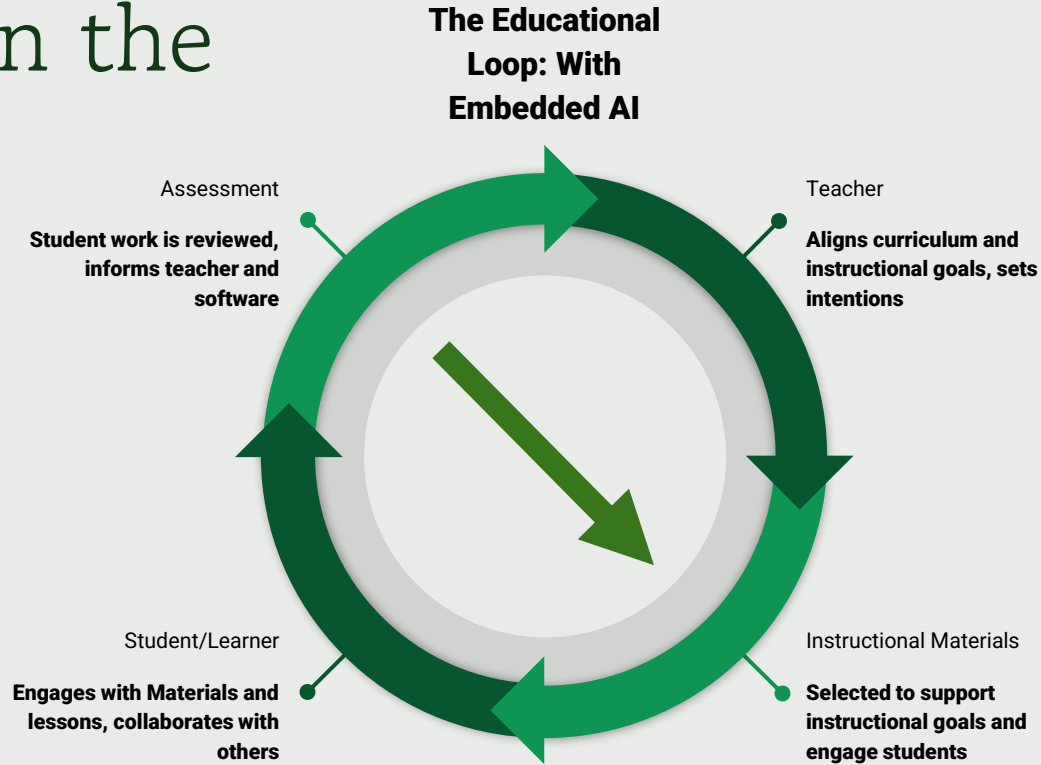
n the

The Educational Loop: With Embedded AI

Assessment

Student work is reviewed, informs teacher and software

Teacher

Aligns curriculum and instructional goals, sets intentions

Student/Learner

Engages with Materials and lessons, collaborates with others

Instructional Materials

Selected to support instructional goals and engage students